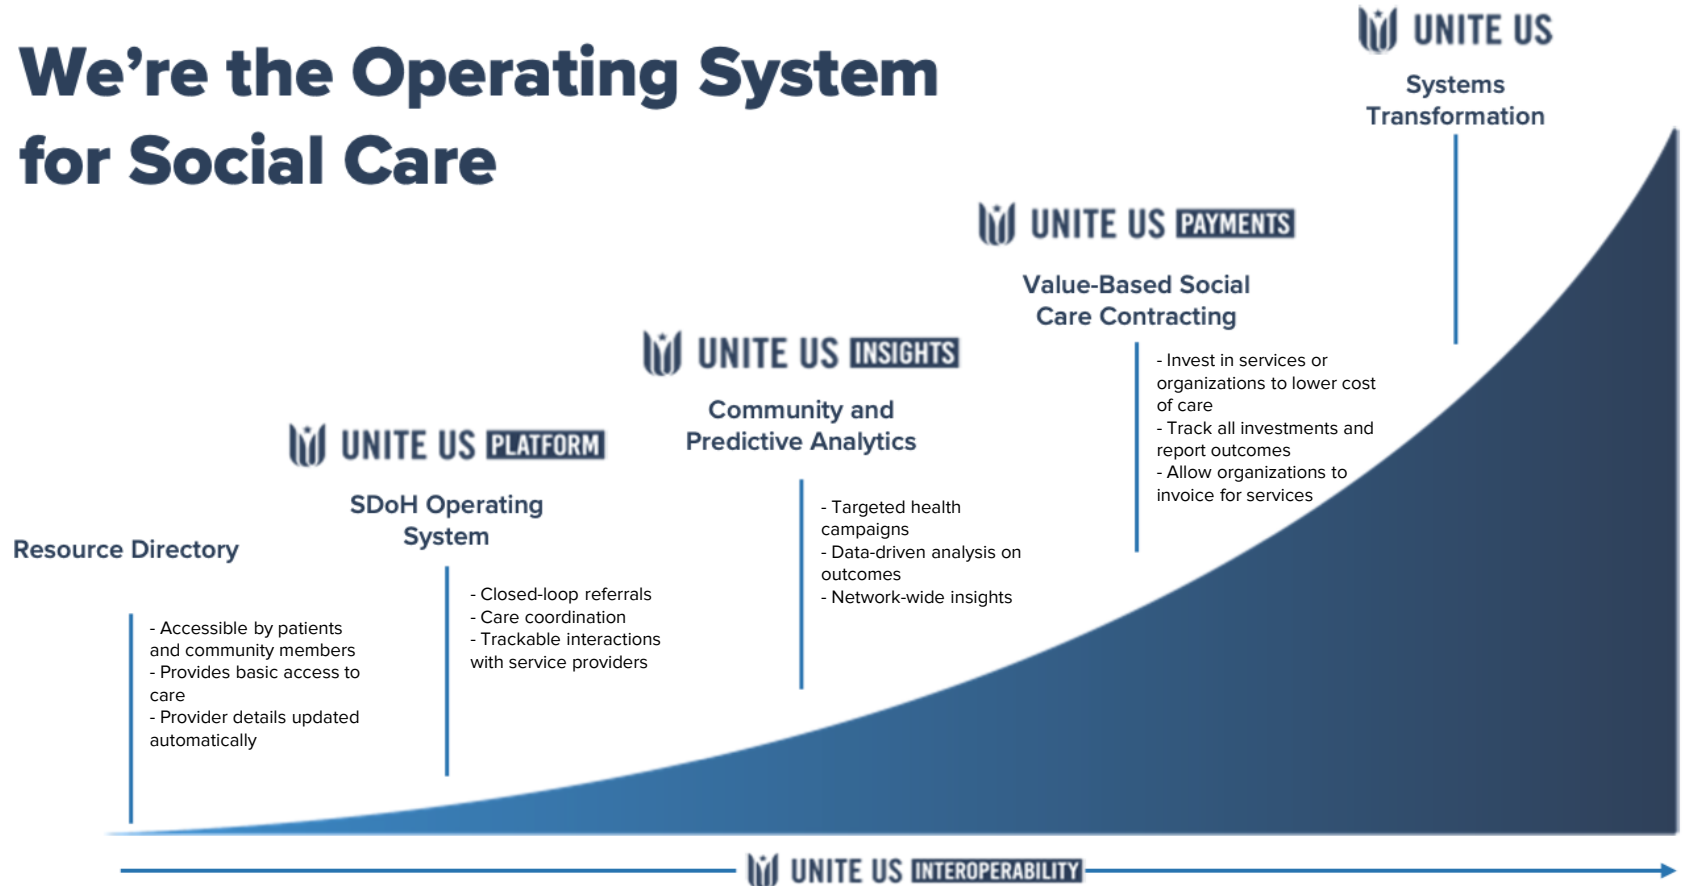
We're the Operating System for Social Care

UNITE US

Systems Transformation

UNITE US PAYMENTS

Value-Based Social Care Contracting

- Invest in services or organizations to lower cost of care
- Track all investments and report outcomes
- Allow organizations to invoice for services

UNITE US INSIGHTS

Community and Predictive Analytics

- Targeted health campaigns
- Data-driven analysis on outcomes
- Network-wide insights

UNITE US PLATFORM

SDoH Operating System

- Closed-loop referrals
- Care coordination
- Trackable interactions with service providers

Resource Directory

- Accessible by patients and community members
- Provides basic access to care
- Provider details updated automatically

UNITE US INTEROPERABILITY